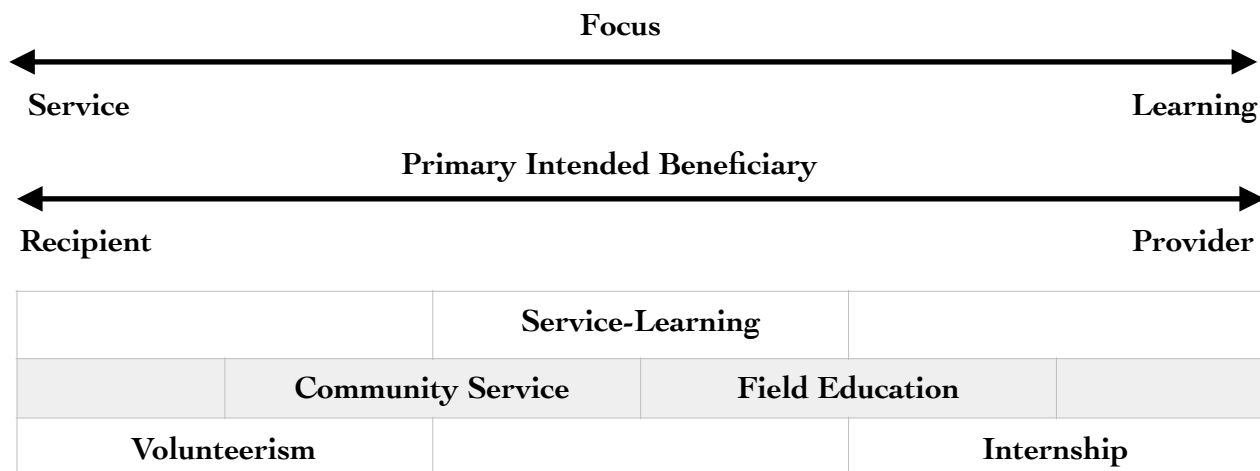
Focus

Service

Learning

Primary Intended Beneficiary

Recipient

Provider

| | Service-Learning | |
|---|---|---|

| | Community Service | Field Education | |
|---|---|---|---|

| Volunteerism | | Internship |
|---|---|---|